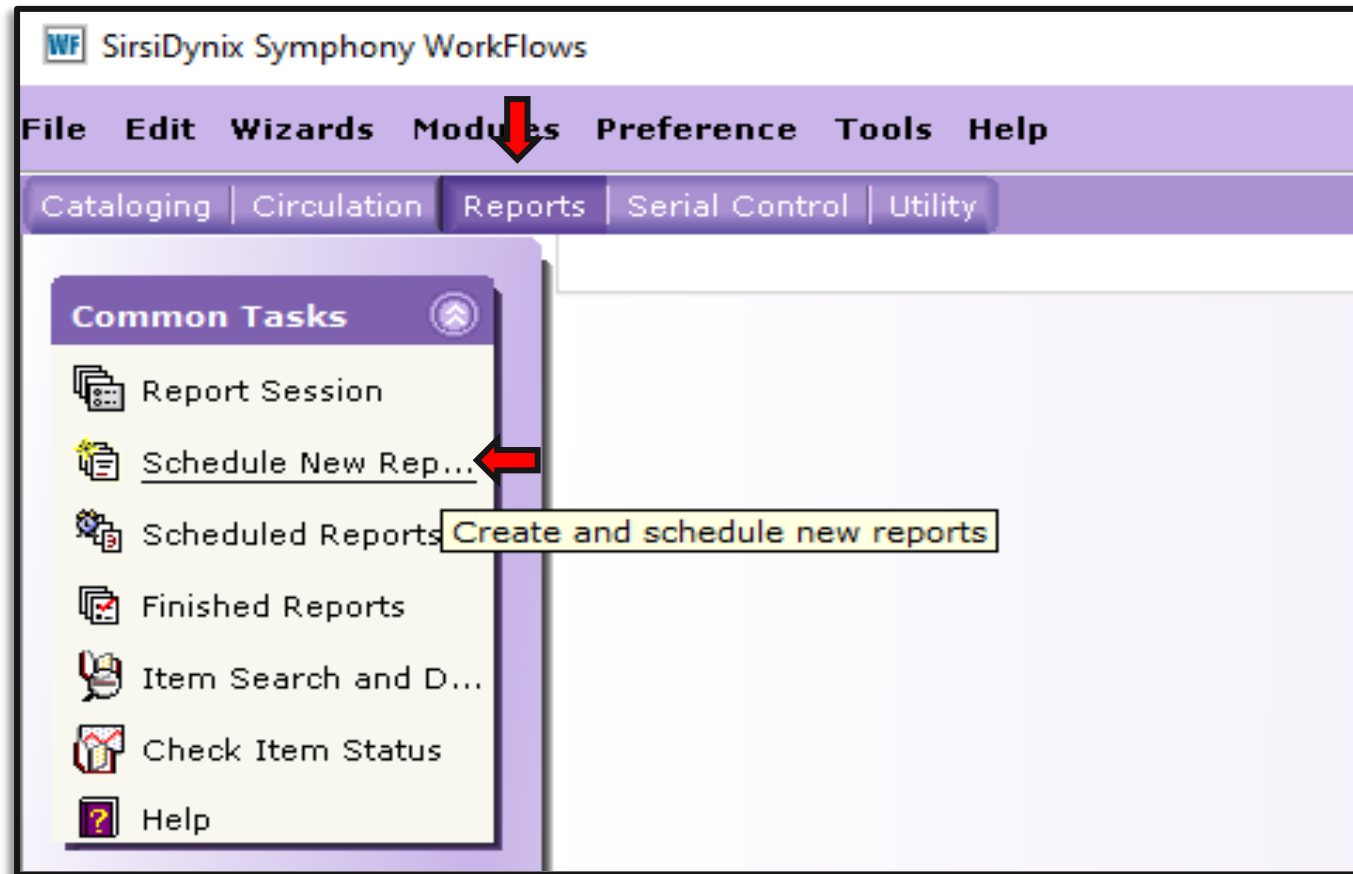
WF SirsiDynix Symphony WorkFlows

File Edit Wizards Modules Preference Tools Help

Cataloging | Circulation | Reports | Serial Control | Utility

Common Tasks

Report Session

Schedule New Rep...

Scheduled Reports

Create and schedule new reports

Finished Reports

Item Search and D...

Check Item Status

Help